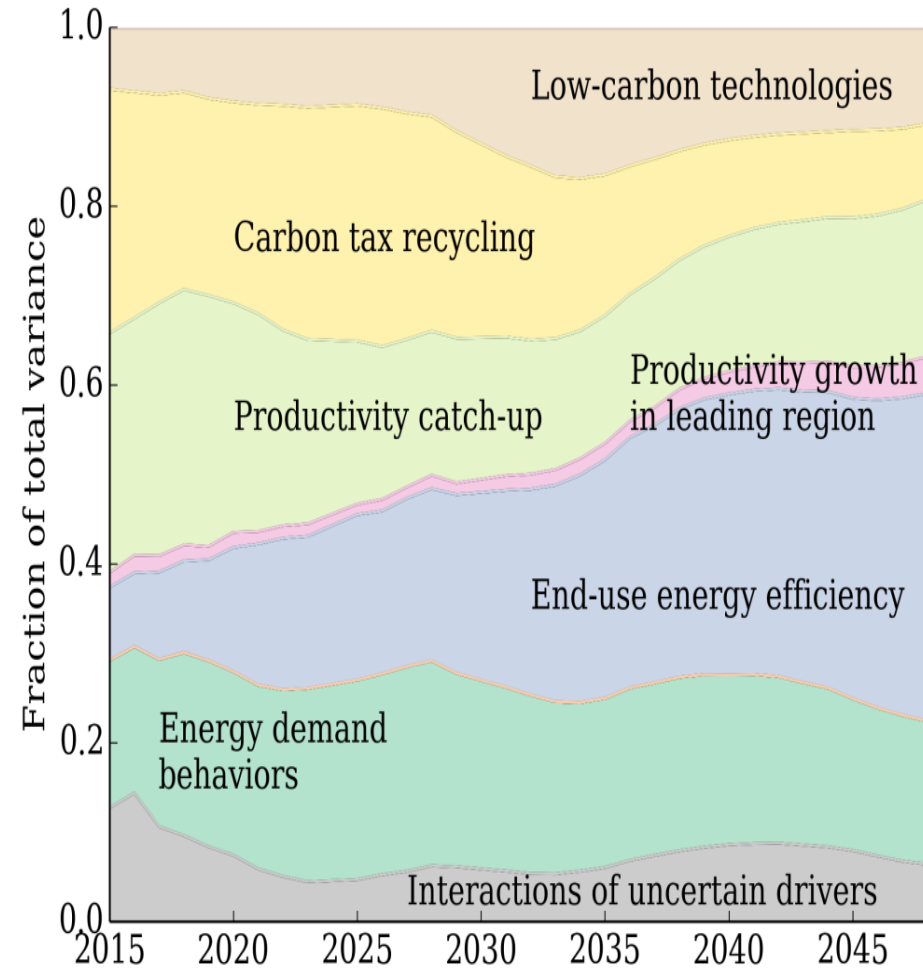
1.0
0.8
0.6
0.4
0.2
0.0
Fraction of total variance
Low-carbon technologies
Carbon tax recycling
Productivity catch-up
Productivity growth in leading region
End-use energy efficiency
Energy demand behaviors
Interactions of uncertain drivers
2015
2020
2025
2030
2035
2040
2045